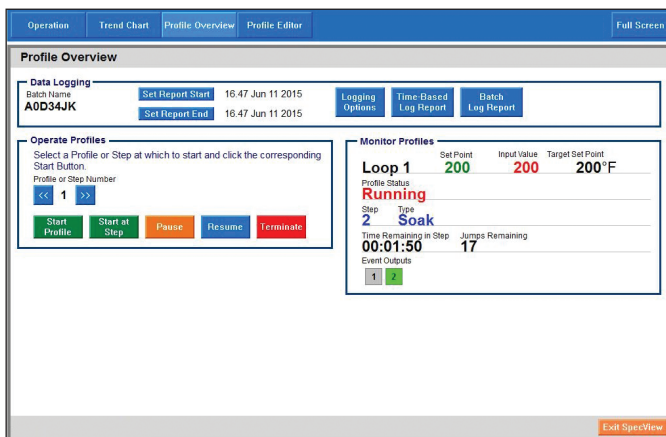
Operation | Trend Chart | Profile Overview | Profile Editor | Full Screen

Profile Overview

Data Logging
Batch Name
A0D34JK
Set Report Start 16.47 Jun 11 2015
Set Report End 16.47 Jun 11 2015
Logging Options
Time-Based Log Report
Batch Log Report

Operate Profiles
Select a Profile or Step at which to start and click the corresponding Start Button.
Profile or Step Number
<< 1 >>
Start Profile
Start at Step
Pause
Resume
Terminate

Monitor Profiles
Loop 1
Set Point
200
Input Value
200
Target Set Point
200°F
Profile Status
Running
Step
2
Type
Soak
Time Remaining in Step
00:01:50
Jumps Remaining
17
Event Outputs
1 2

Exit SpecView